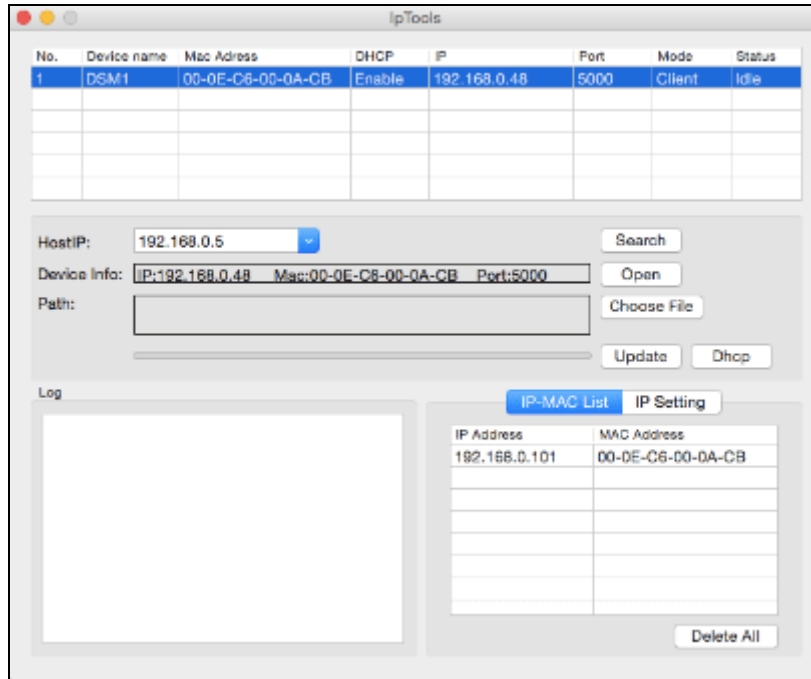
IpTools

| No. | Device name | Mac Adress | DHCP | IP | Port | Mode | Status |
|---|---|---|---|---|---|---|---|
| 1 | DSM1 | 00-0E-C6-00-0A-CB | Enable | 192.168.0.48 | 5000 | Client | Idle |

HostIP: 192.168.0.5

Search

Device Info: IP:192.168.0.48 Mac:00-0E-C6-00-0A-CB Port:5000

Open

Path:

Choose File

Update

Dhcp

Log

IP-MAC List

IP Setting

| IP Address | MAC Address |
|---|---|
| 192.168.0.101 | 00-0E-C6-00-0A-CB |

Delete All